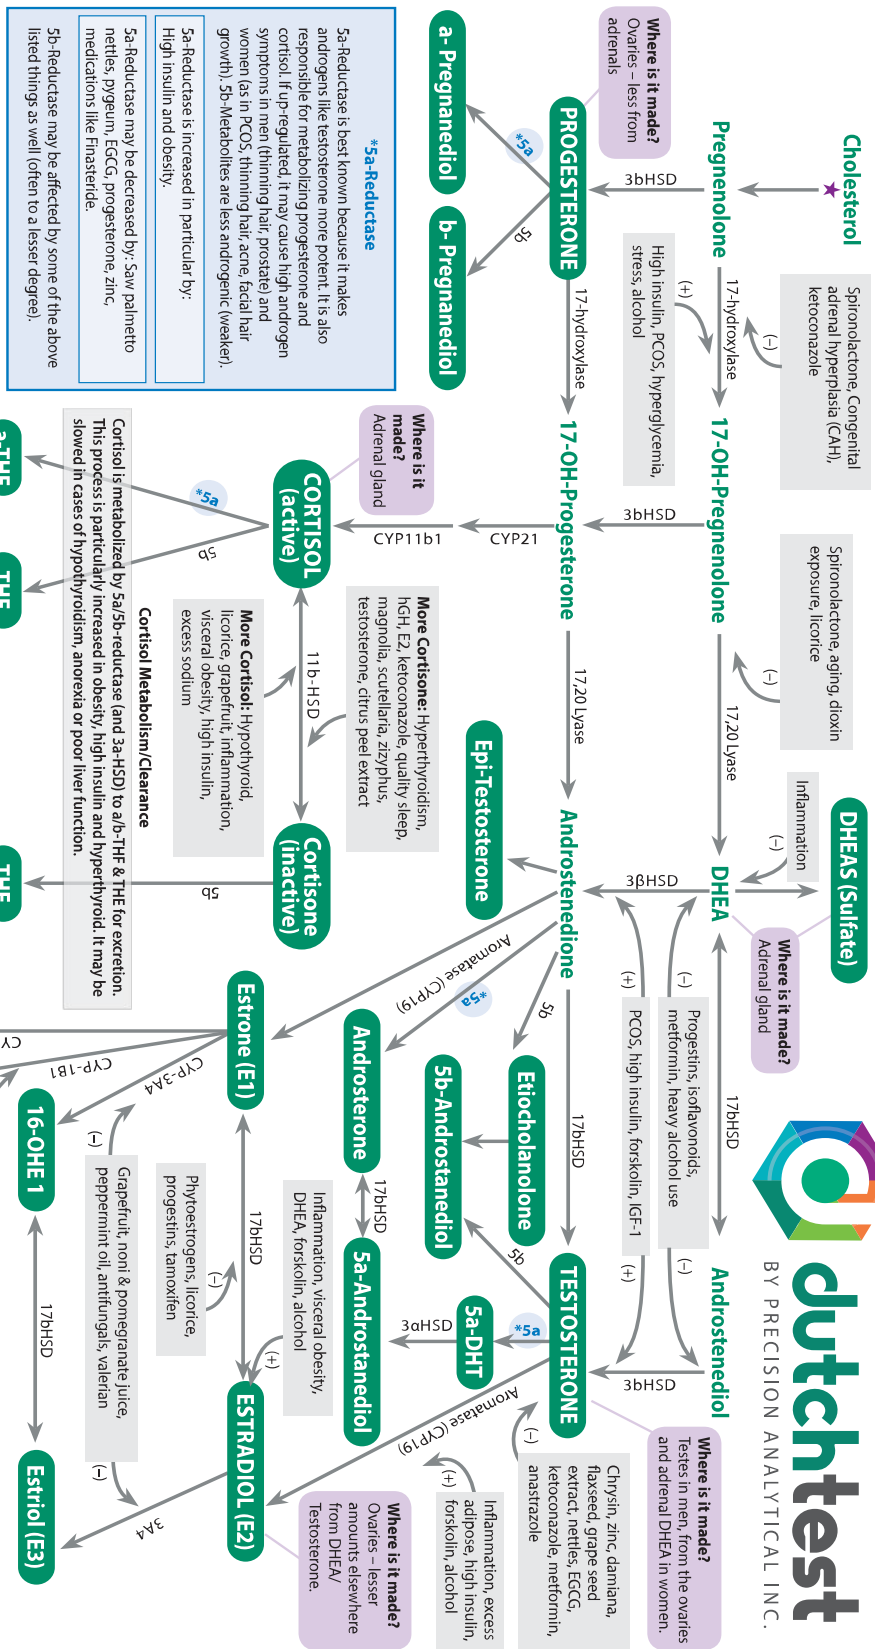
dutchtest
BY PRECISION ANALYTICAL INC.

Cholesterol

Pregnenolone

3bHSD

PROGESTERONE

Where is it made? Ovaries – less from adrenals

*5a

5b

a- Pregnanediol

b- Pregnanediol

Spironolactone, Congenital adrenal hyperplasia (CAH), ketoconazole

(-)

17-hydroxylase

(+)

High insulin, PCOS, hyperglycemia, stress, alcohol

17-hydroxylase

17-OH-Pregnenolone

3bHSD

17-OH-Progesterone

Spironolactone, aging, dioxin exposure, licorice

(-)

17,20 Lyase

17,20 Lyase

DHEAS (Sulfate)

Inflammation

(-)

DHEA

Where is it made? Adrenal gland

3βHSD

Androstenedione

17bHSD

Androstenediol

(-)

Progestins, isoflavonoids, metformin, heavy alcohol use

(-)

(+)

PCOS, high insulin, forskolin, IGF-1

(+)

3bHSD

TESTOSTERONE

Where is it made? Testes in men, from the ovaries and adrenal DHEA in women.

Chrysin, zinc, damiana, flaxseed, grape seed extract, nettles, EGCG, ketoconazole, metformin, anastrazole

(-)

Inflammation, excess adipose, high insulin, forskolin, alcohol

(+)

Aromatase (CYP19)

*5a

5a-DHT

3αHSD

5a-Androstanediol

5b

5b-Androstanediol

Etiocholanolone

5b

*5a

Androsterone

17bHSD

Inflammation, visceral obesity, DHEA, forskolin, alcohol

(+)

Aromatase (CYP19)

Epi-Testosterone

Estrone (E1)

17bHSD

ESTRADIOL (E2)

Where is it made? Ovaries – lesser amounts elsewhere from DHEA/ Testosterone.

Phytoestrogens, licorice, progestins, tamoxifen

(-)

CYP-3A4

CYP-1B1

CY

16-OHE 1

(-)

Grapefruit, noni & pomegranate juice, peppermint oil, antifungals, valerian

(-)

17bHSD

Estriol (E3)

3A4

Where is it made? Adrenal gland

CYP21

CYP11b1

CORTISOL (active)

11b-HSD

More Cortisone: Hyperthyroidism, hGH, E2, ketoconazole, quality sleep, magnolia, scutellaria, zizyphus, testosterone, citrus peel extract

More Cortisol: Hypothyroid, licorice, grapefruit, inflammation, visceral obesity, high insulin, excess sodium

Cortisone (inactive)

5b

*5a

5b

a-THF

THF

THE

Cortisol Metabolism/Clearance

Cortisol is metabolized by 5a/5b-reductase (and 3a-HSD) to a/b-THF & THE for excretion. This process is particularly increased in obesity, high insulin and hyperthyroid. It may be slowed in cases of hypothyroidism, anorexia or poor liver function.

*5a-Reductase

5a-Reductase is best known because it makes androgens like testosterone more potent. It is also responsible for metabolizing progesterone and cortisol. If up-regulated, it may cause high androgen symptoms in men (thinning hair, prostate) and women (as in PCOS, thinning hair, acne, facial hair growth). 5b-Metabolites are less androgenic (weaker).

5a-Reductase is increased in particular by: High insulin and obesity.

5a-Reductase may be decreased by: Saw palmetto nettles, pygeum, EGCG, progesterone, zinc, medications like Finasteride.

5b-Reductase may be affected by some of the above listed things as well (often to a lesser degree).